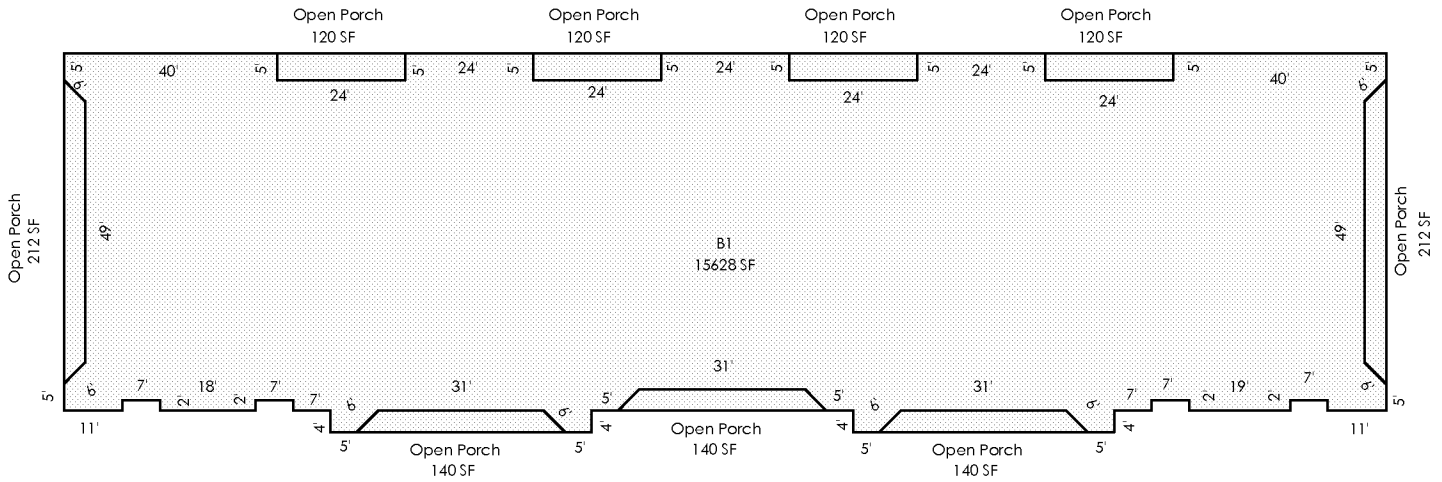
Open Porch
120 SF

Open Porch
120 SF

Open Porch
120 SF

Open Porch
120 SF

5' 40' 5' 5' 24' 5' 5' 24' 5' 5' 24' 5' 5' 40' 5'

6' 24' 24' 24' 24' 6'

Open Porch
212 SF

49'

B1
15628 SF

49'

Open Porch
212 SF

31'

5' 6' 7' 18' 2' 2' 7' 7' 6' 31' 6' 5' 5' 6' 31' 6' 7' 7' 2' 19' 2' 7' 6' 5'

11' 4' 4' 4' 4' 11'

5' 5' 5' 5'

Open Porch
140 SF

Open Porch
140 SF

Open Porch
140 SF